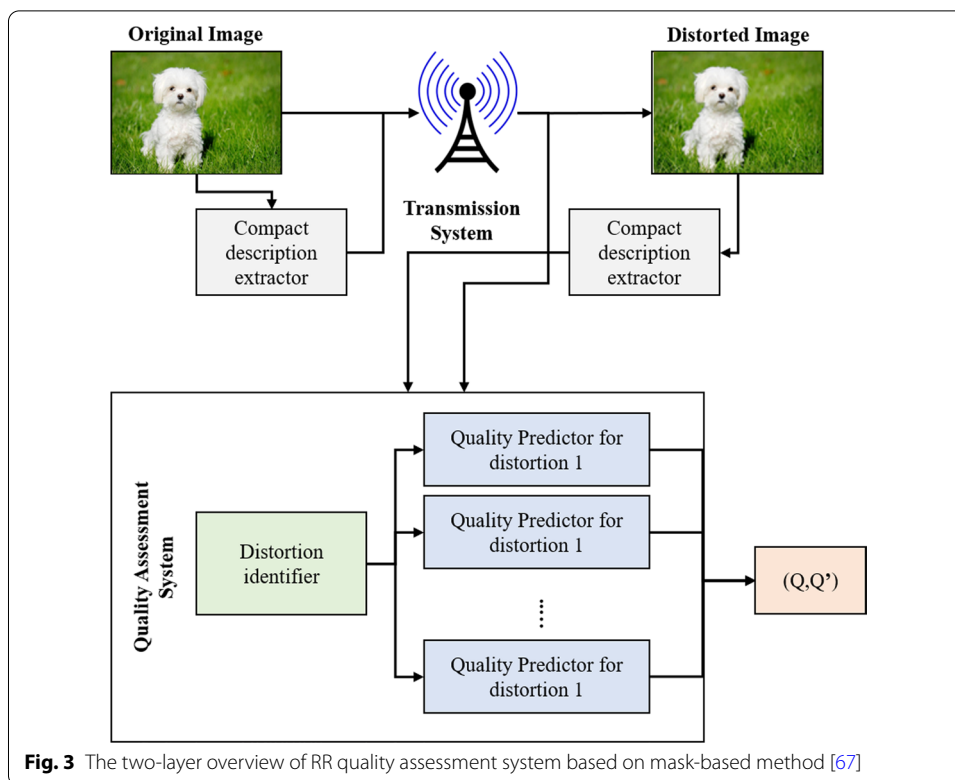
Original Image

Distorted Image

Transmission System

Compact description extractor

Compact description extractor

Quality Assessment System

Distortion identifier

Quality Predictor for distortion 1

Quality Predictor for distortion 1

Quality Predictor for distortion 1

(Q,Q')

**Fig. 3** The two-layer overview of RR quality assessment system based on mask-based method [67]